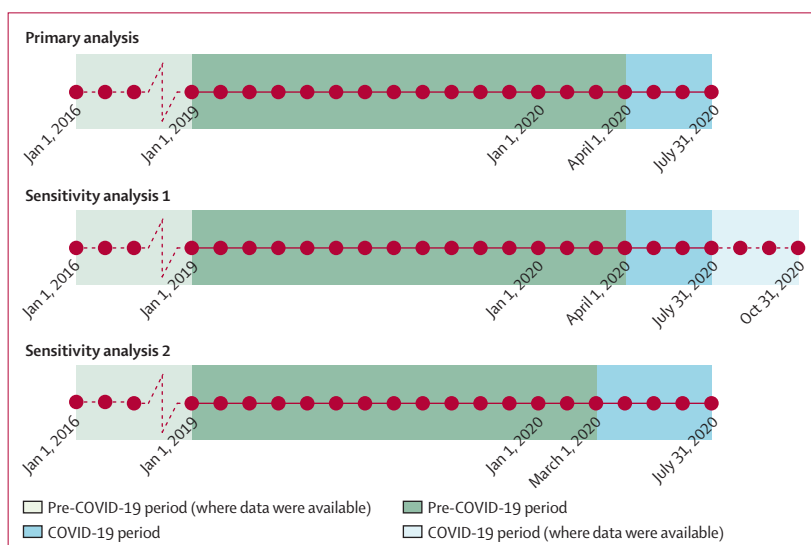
Primary analysis

Jan 1, 2016
Jan 1, 2019
Jan 1, 2020
April 1, 2020
July 31, 2020

Sensitivity analysis 1

Jan 1, 2016
Jan 1, 2019
Jan 1, 2020
April 1, 2020
July 31, 2020
Oct 31, 2020

Sensitivity analysis 2

Jan 1, 2016
Jan 1, 2019
Jan 1, 2020
March 1, 2020
July 31, 2020

Pre-COVID-19 period (where data were available)
Pre-COVID-19 period
COVID-19 period
COVID-19 period (where data were available)